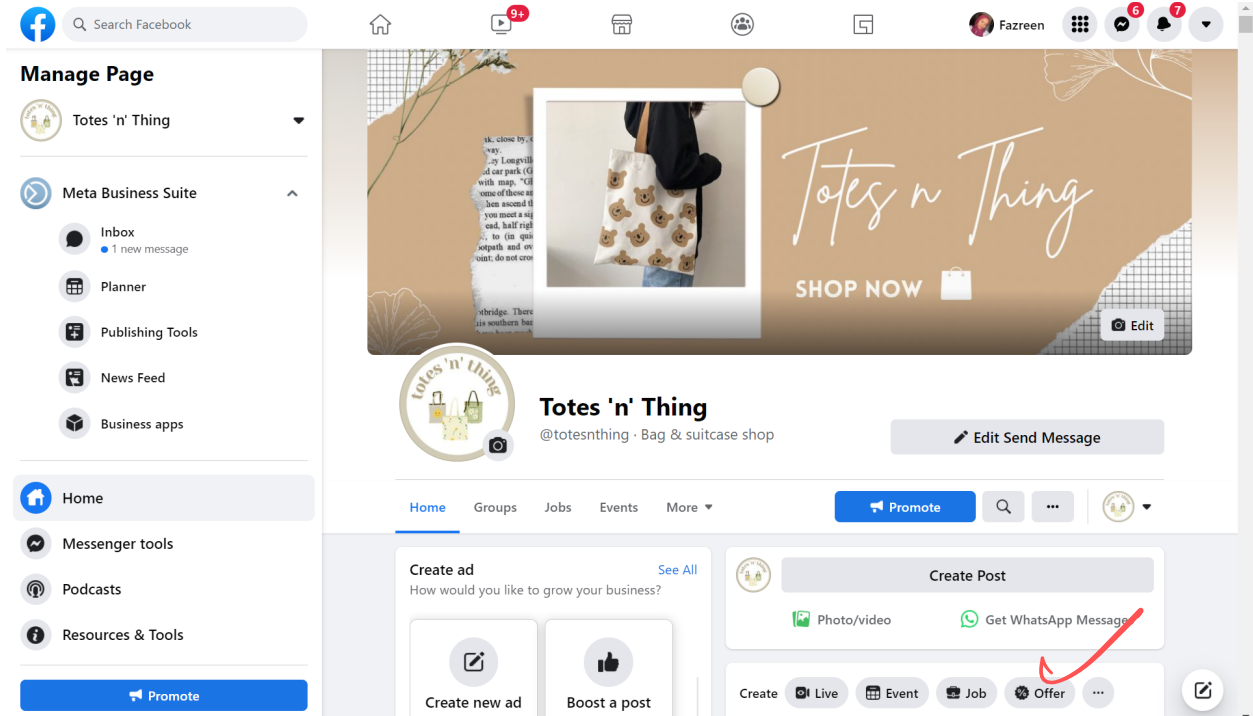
Search Facebook

9+

Fazreen

6

7

Manage Page

Totes 'n' Thing

Meta Business Suite

Inbox
• 1 new message

Planner

Publishing Tools

News Feed

Business apps

Home

Messenger tools

Podcasts

Resources & Tools

Promote

Totes n Thing

SHOP NOW

Edit

totes 'n' thing

Totes 'n' Thing

@totesnthing · Bag & suitcase shop

Edit Send Message

Home

Groups

Jobs

Events

More

Promote

Create ad

See All

How would you like to grow your business?

Create new ad

Boost a post

Create Post

Photo/video

Get WhatsApp Message

Create

Live

Event

Job

Offer

...